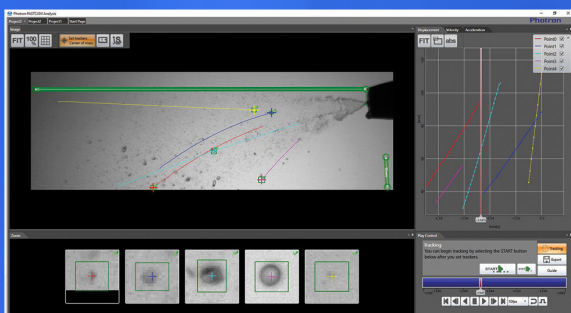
Photron PFV4 Analysis

Project2 Project2 Project3 Start Page

Photron

Image

FIT 100 %

Set trackers... Center of mass

1S

Displacement Velocity Acceleration

FIT

Point0
Point1
Point2
Point3
Point4

Zoom

Play Control

Tracking

You can begin tracking by selecting the START button below after you set trackers.

START

Tracking

Export

Guide

30fps